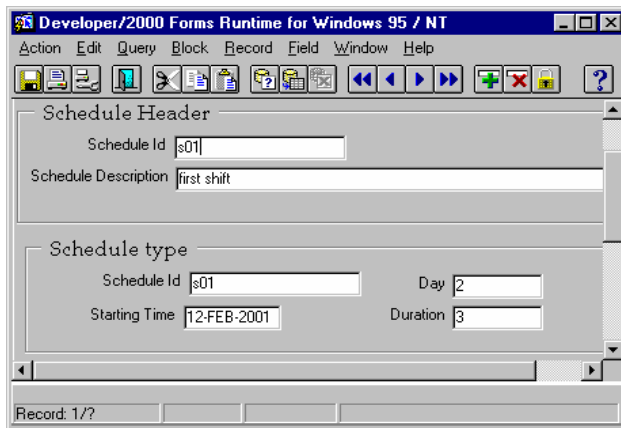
Developer/2000 Forms Runtime for Windows 95 / NT

Action Edit Query Block Record Field Window Help

Schedule Header

Schedule Id s01

Schedule Description first shift

Schedule type

Schedule Id s01

Day 2

Starting Time 12-FEB-2001

Duration 3

Record: 1/?